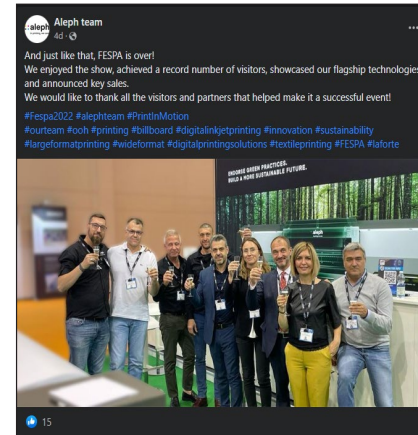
aleph

Aleph team
4d · 

...

And just like that, FESPA is over!
We enjoyed the show, achieved a record number of visitors, showcased our flagship technologies and announced key sales.
We would like to thank all the visitors and partners that helped make it a successful event!

#Fespa2022 #alephteam #PrintInMotion
#ourteam #ooh #printing #billboard #digitalinkjetprinting #innovation #sustainability
#largeformatprinting #wideformat #digitalprintingsolutions #textileprinting #FESPA #laforte

ENDORSE GREEN PRACTICES,
BUILD A MORE SUSTAINABLE FUTURE.

aleph

15